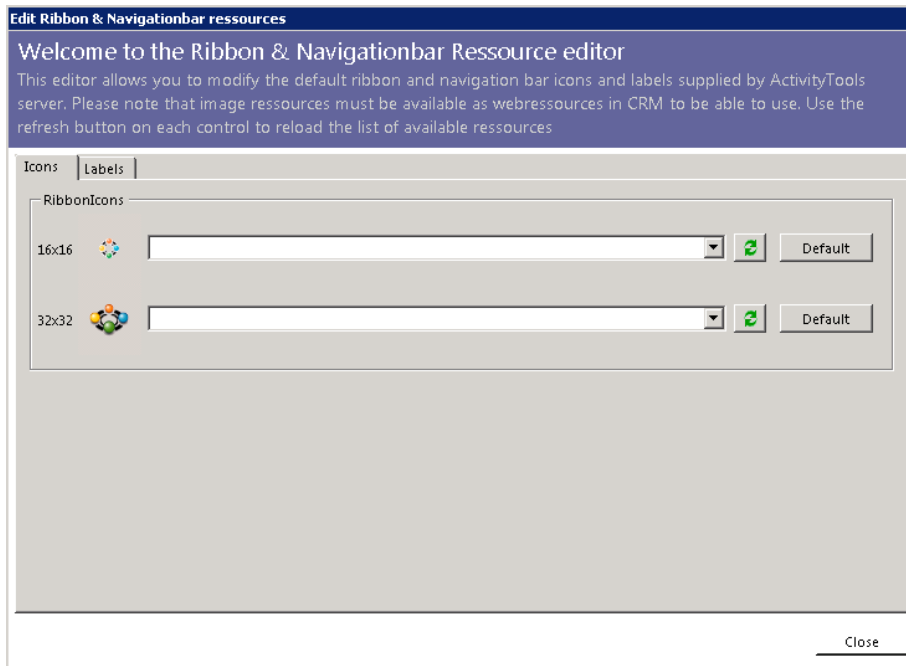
Edit Ribbon & Navigationbar ressources

Welcome to the Ribbon & Navigationbar Ressource editor

This editor allows you to modify the default ribbon and navigation bar icons and labels supplied by ActivityTools server. Please note that image ressources must be available as webressources in CRM to be able to use. Use the refresh button on each control to reload the list of available ressources

Icons | Labels

RibbonIcons

16x16 Default

32x32 Default

Close